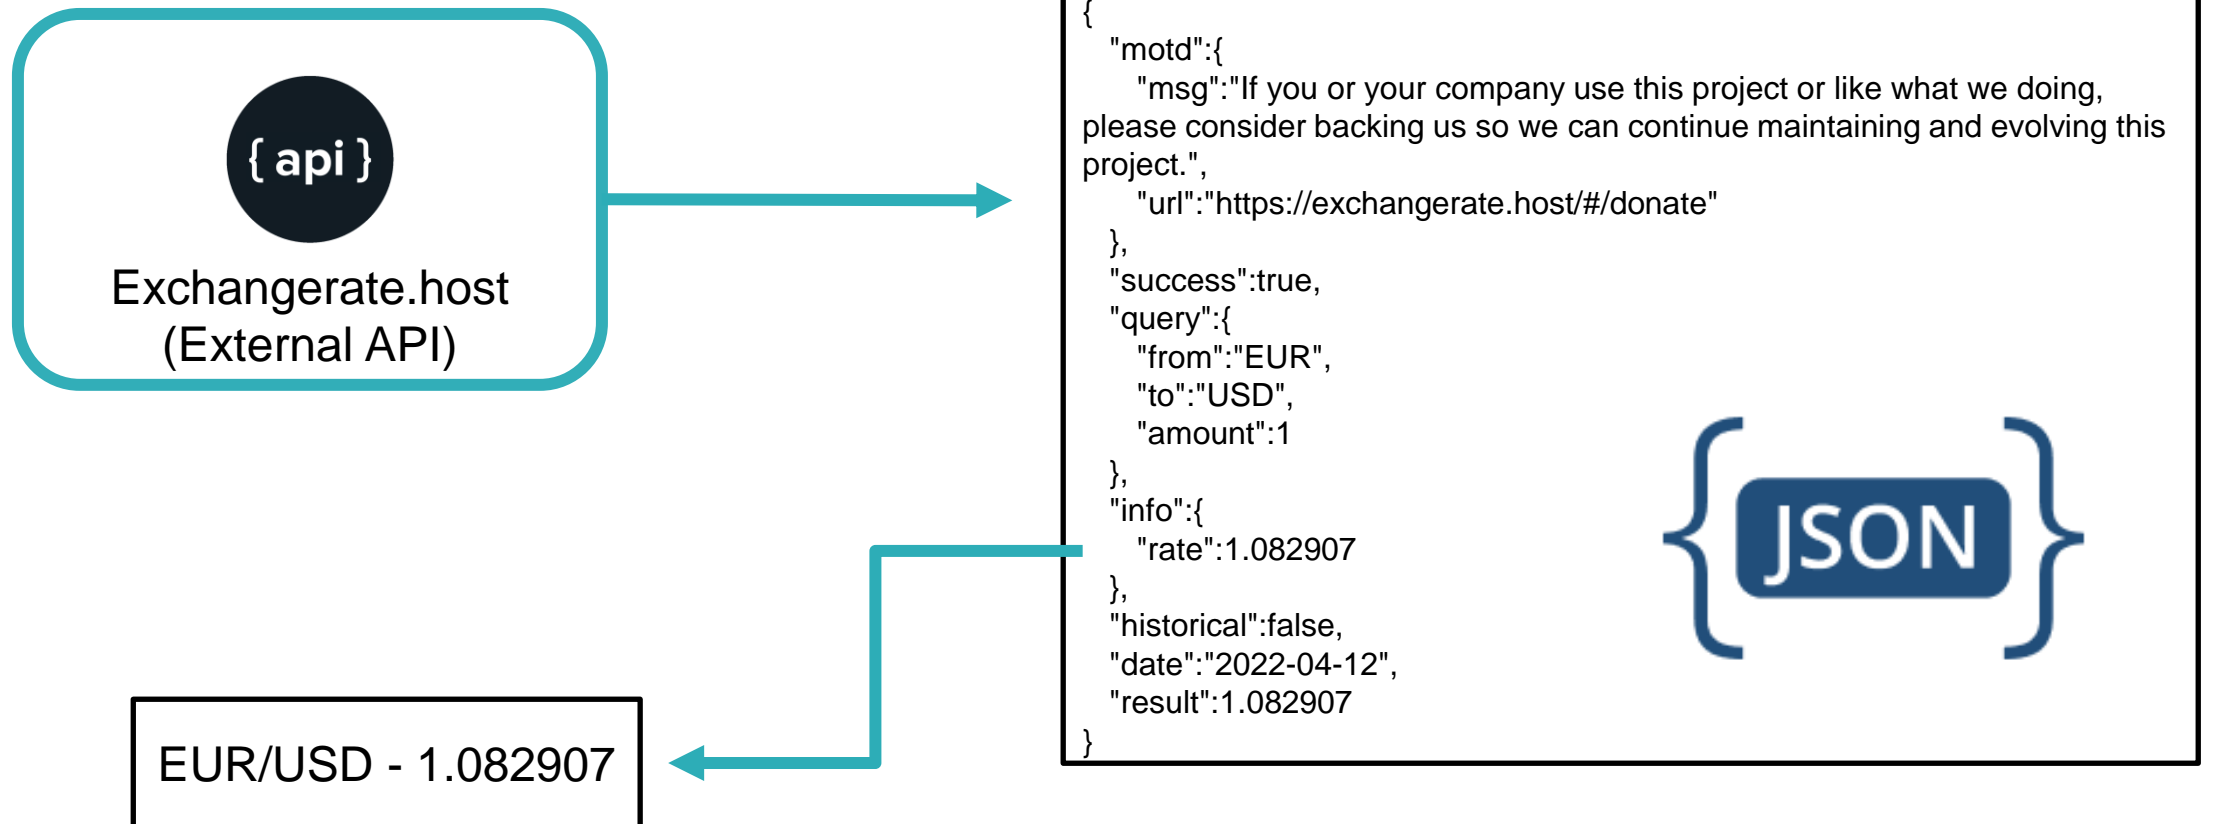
{ api }

Exchangerate.host (External API)

{
"motd":{
"msg":"If you or your company use this project or like what we doing, please consider backing us so we can continue maintaining and evolving this project.",
"url":"https://exchangerate.host/#/donate"
},
"success":true,
"query":{
"from":"EUR",
"to":"USD",
"amount":1
},
"info":{
"rate":1.082907
},
"historical":false,
"date":"2022-04-12",
"result":1.082907
}

{JSON}

EUR/USD - 1.082907